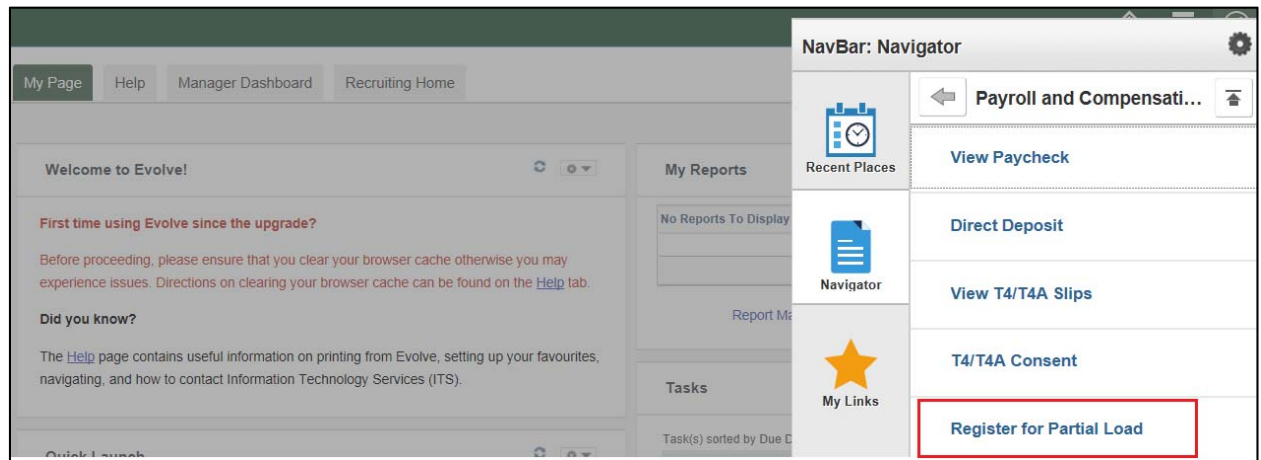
My Page Help Manager Dashboard Recruiting Home

Welcome to Evolve!

First time using Evolve since the upgrade?

Before proceeding, please ensure that you clear your browser cache otherwise you may experience issues. Directions on clearing your browser cache can be found on the Help tab.

Did you know?

The Help page contains useful information on printing from Evolve, setting up your favourites, navigating, and how to contact Information Technology Services (ITS).

Quick Launch

My Reports

No Reports To Display

Report Ma

Tasks

Task(s) sorted by Due D

NavBar: Navigator

Recent Places

Navigator

My Links

Payroll and Compensati…

View Paycheck

Direct Deposit

View T4/T4A Slips

T4/T4A Consent

Register for Partial Load